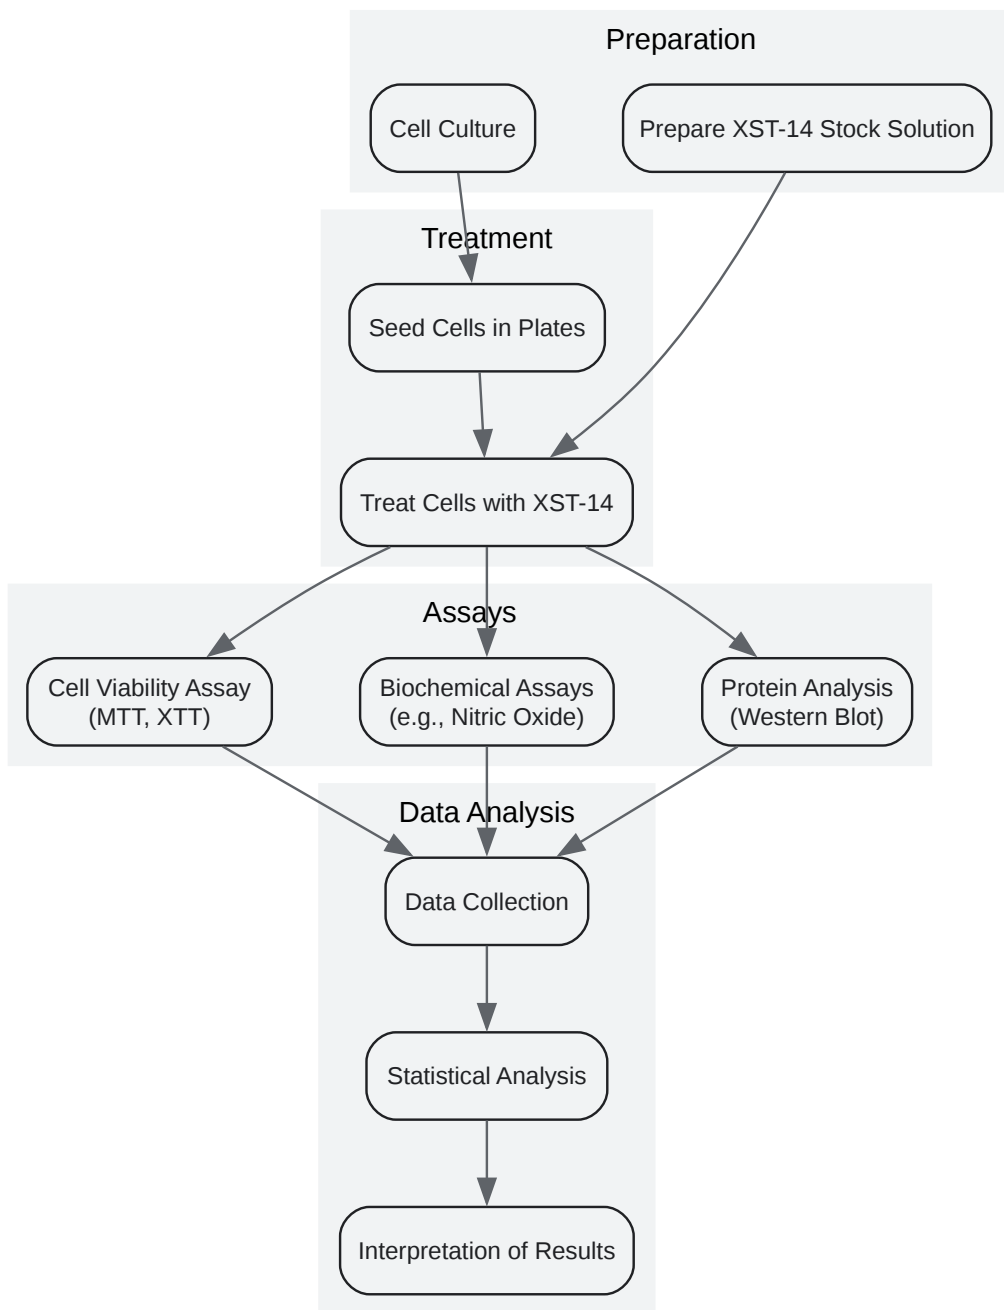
Preparation

Cell Culture

Prepare XST-14 Stock Solution

Treatment

Seed Cells in Plates

Treat Cells with XST-14

Assays

Cell Viability Assay (MTT, XTT)

Biochemical Assays (e.g., Nitric Oxide)

Protein Analysis (Western Blot)

Data Analysis

Data Collection

Statistical Analysis

Interpretation of Results